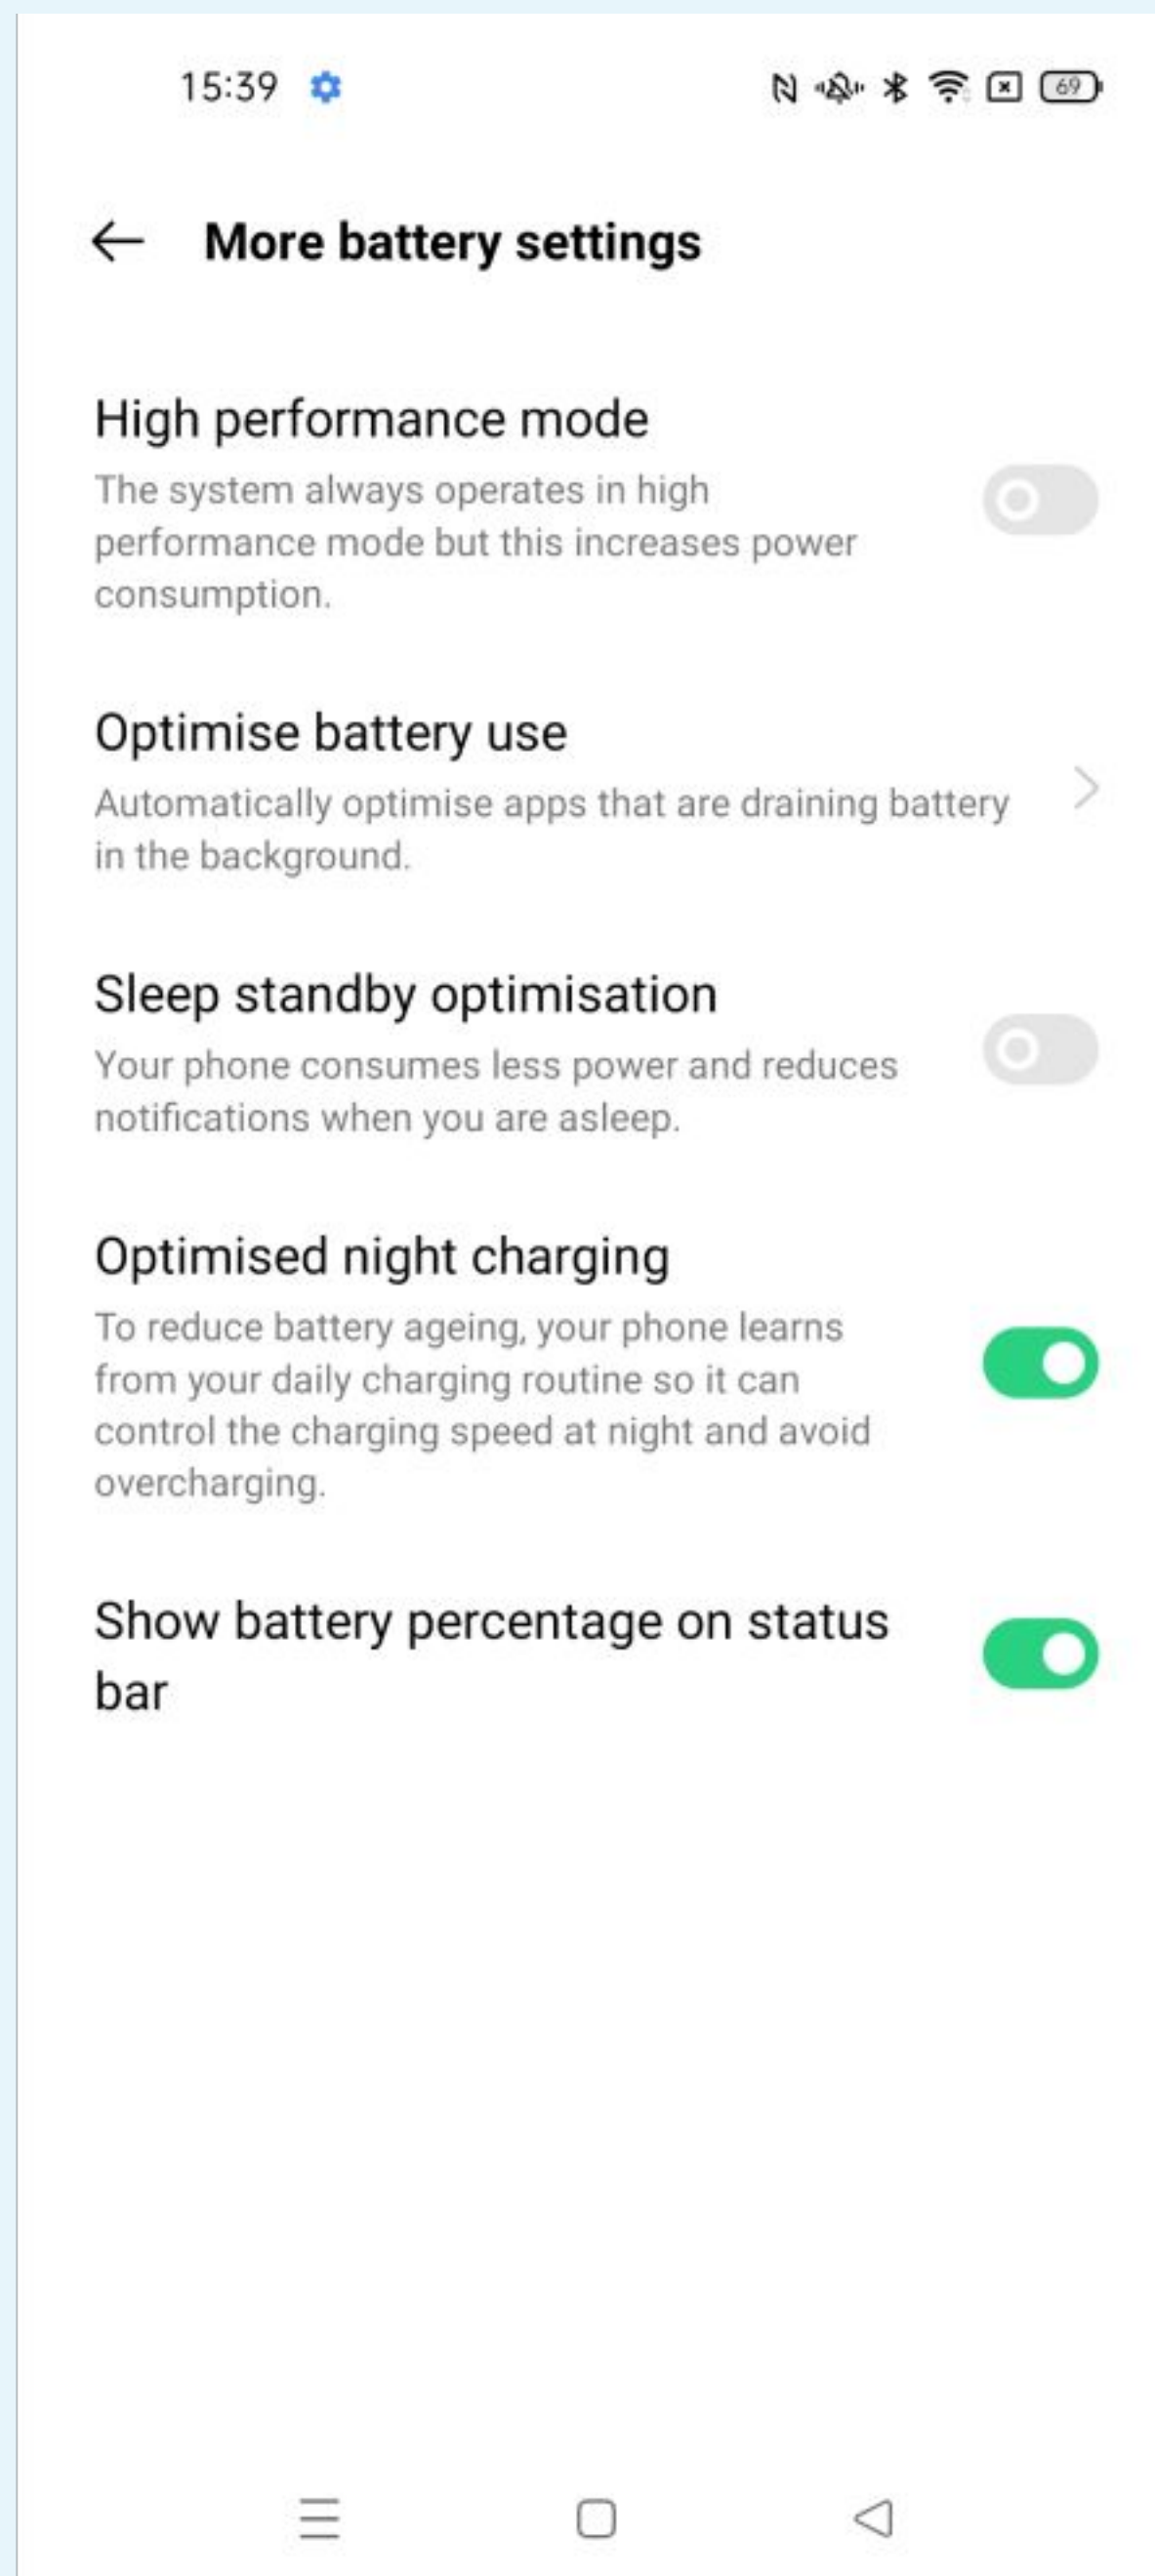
15:39

69

More battery settings

High performance mode
The system always operates in high performance mode but this increases power consumption.

Optimise battery use
Automatically optimise apps that are draining battery in the background.

Sleep standby optimisation
Your phone consumes less power and reduces notifications when you are asleep.

Optimised night charging
To reduce battery ageing, your phone learns from your daily charging routine so it can control the charging speed at night and avoid overcharging.

Show battery percentage on status bar